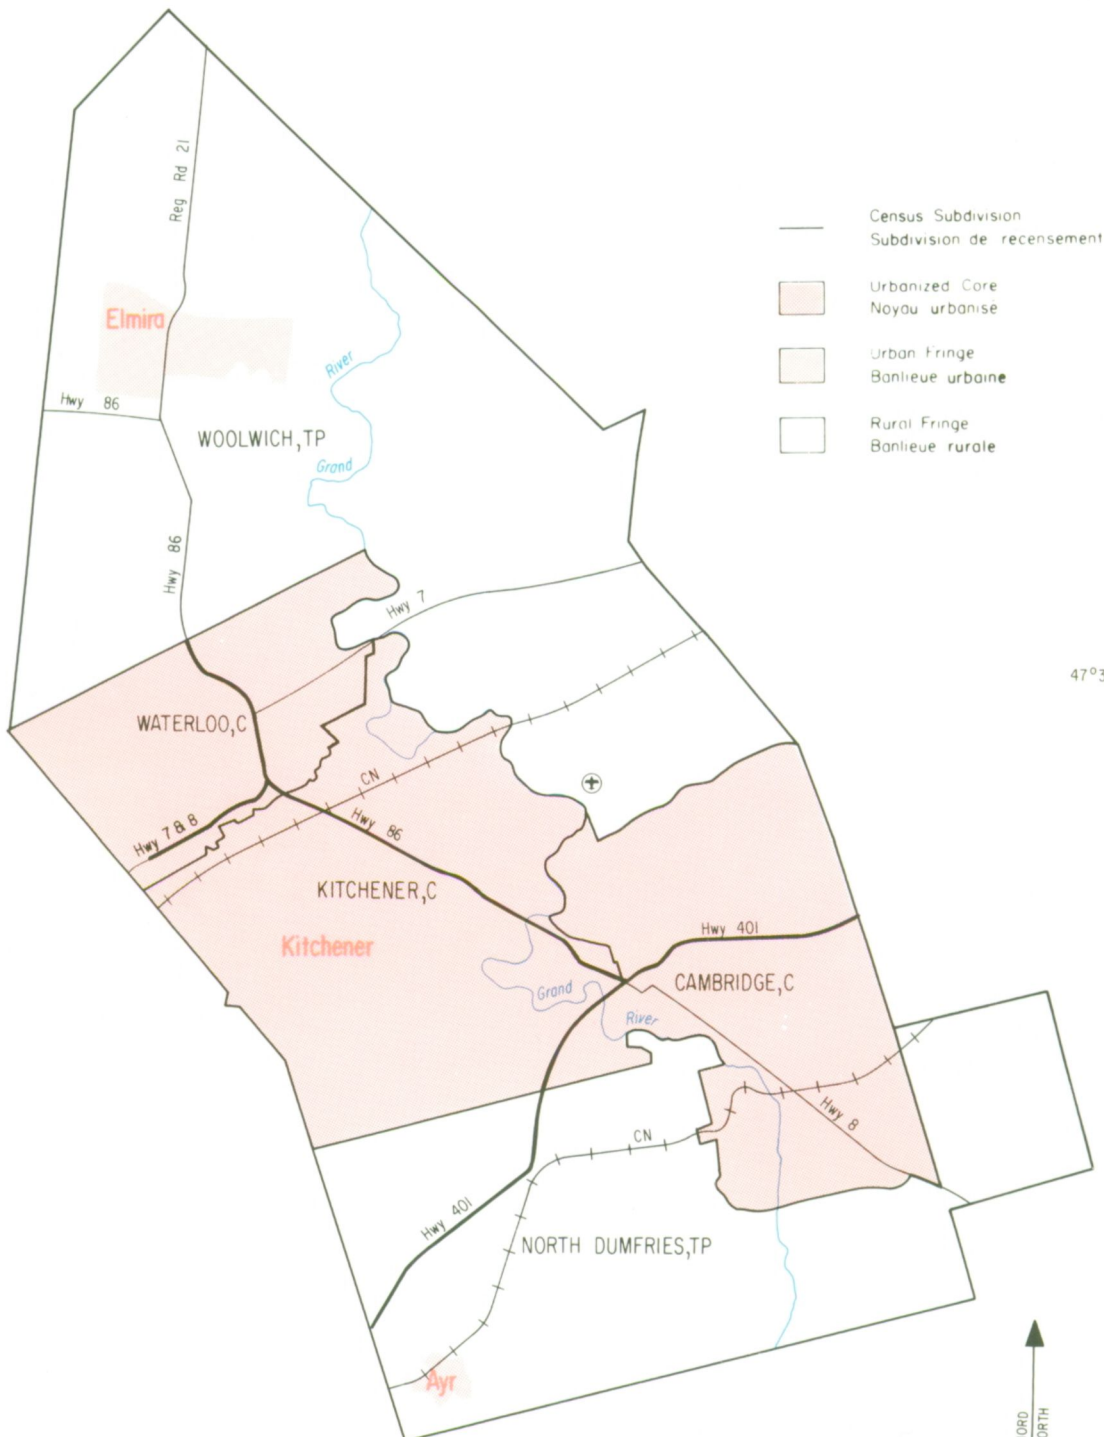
Census Subdivision
Subdivision de recensement

Urbanized Core
Noyau urbanise

Urban Fringe
Banlieue urbaine

Rural Fringe
Banlieue rurale

47°3

Reg Rd 21

Elmira

Hwy 86

WOOLWICH,TP

River

Grand

Hwy 86

Hwy 7

WATERLOO,C

CN

Hwy 7 & 8

Hwy 86

KITCHENER,C

Kitchener

Hwy 401

CAMBRIDGE,C

Grand

River

Hwy 8

CN

Hwy 401

NORTH DUMFRIES,TP

Ayr

ORD
ORTH